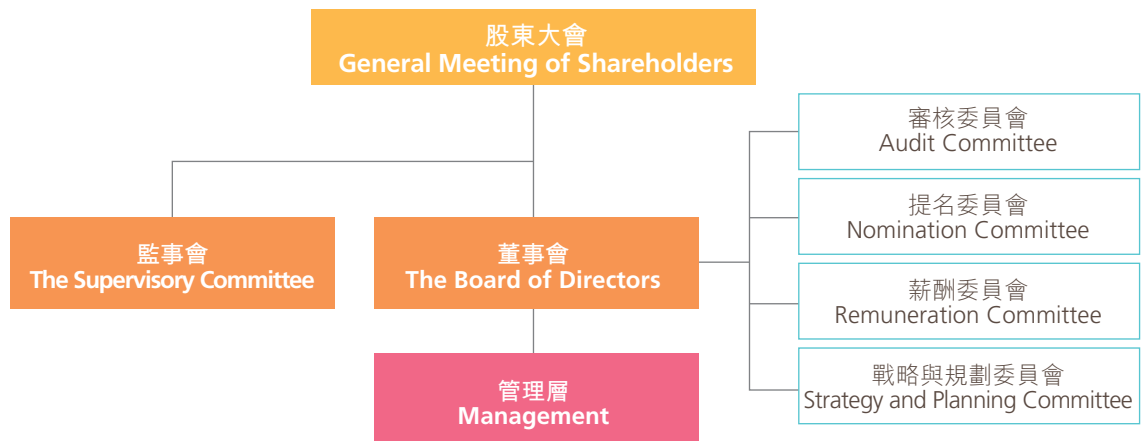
股東大會
General Meeting of Shareholders

審核委員會
Audit Committee

提名委員會
Nomination Committee

監事會
The Supervisory Committee

董事會
The Board of Directors

薪酬委員會
Remuneration Committee

戰略與規劃委員會
Strategy and Planning Committee

管理層
Management